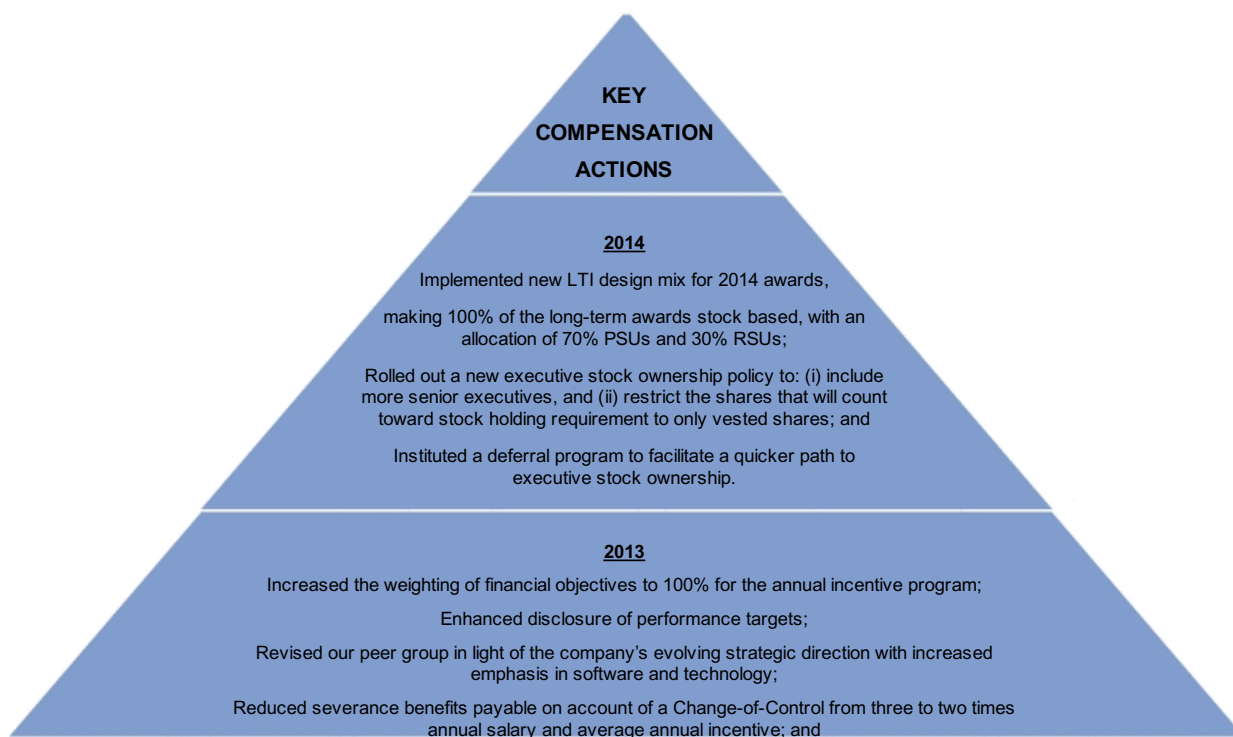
KEY COMPENSATION ACTIONS

2014

Implemented new LTI design mix for 2014 awards,

making 100% of the long-term awards stock based, with an allocation of 70% PSUs and 30% RSUs;

Rolled out a new executive stock ownership policy to: (i) include more senior executives, and (ii) restrict the shares that will count toward stock holding requirement to only vested shares; and

Instituted a deferral program to facilitate a quicker path to executive stock ownership.

2013

Increased the weighting of financial objectives to 100% for the annual incentive program;

Enhanced disclosure of performance targets;

Revised our peer group in light of the company's evolving strategic direction with increased emphasis in software and technology;

Reduced severance benefits payable on account of a Change-of-Control from three to two times annual salary and average annual incentive; and